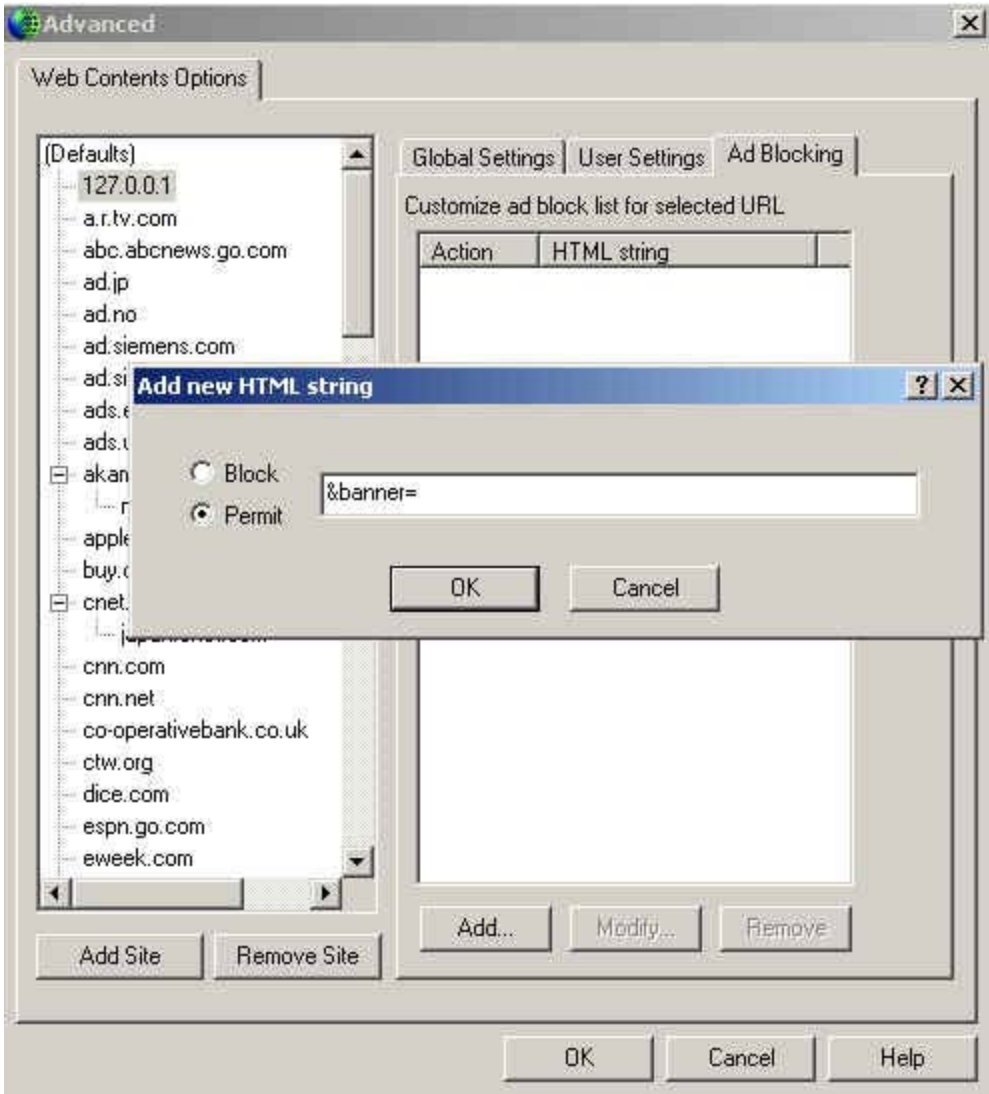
Advanced

Web Contents Options

(Defaults)
127.0.0.1
a.r.tv.com
abc.abcnews.go.com
ad.jp
ad.no
ad.siemens.com
ad.si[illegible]
ads.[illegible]
ads.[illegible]
akam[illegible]
r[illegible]
apple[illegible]
buy.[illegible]
cnet.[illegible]
ja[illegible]
cnn.com
cnn.net
co-operativebank.co.uk
ctw.org
dice.com
espn.go.com
eweek.com

Add Site
Remove Site

Global Settings
User Settings
Ad Blocking

Customize ad block list for selected URL

| Action | HTML string |
|---|---|

Add...
Modify...
Remove

Add new HTML string
?

Block
Permit
&banner=

OK
Cancel

OK
Cancel
Help